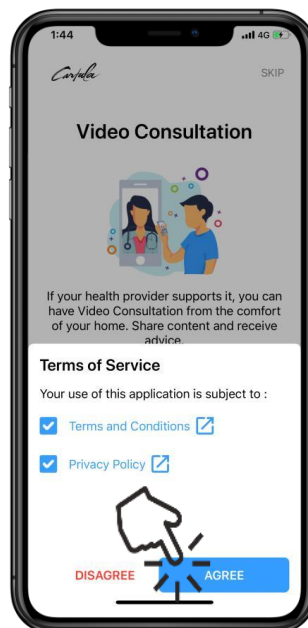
1:44

4G

Carbula

SKIP

Video Consultation

If your health provider supports it, you can have Video Consultation from the comfort of your home. Share content and receive advice.

Terms of Service

Your use of this application is subject to :

Terms and Conditions

Privacy Policy

DISAGREE

AGREE